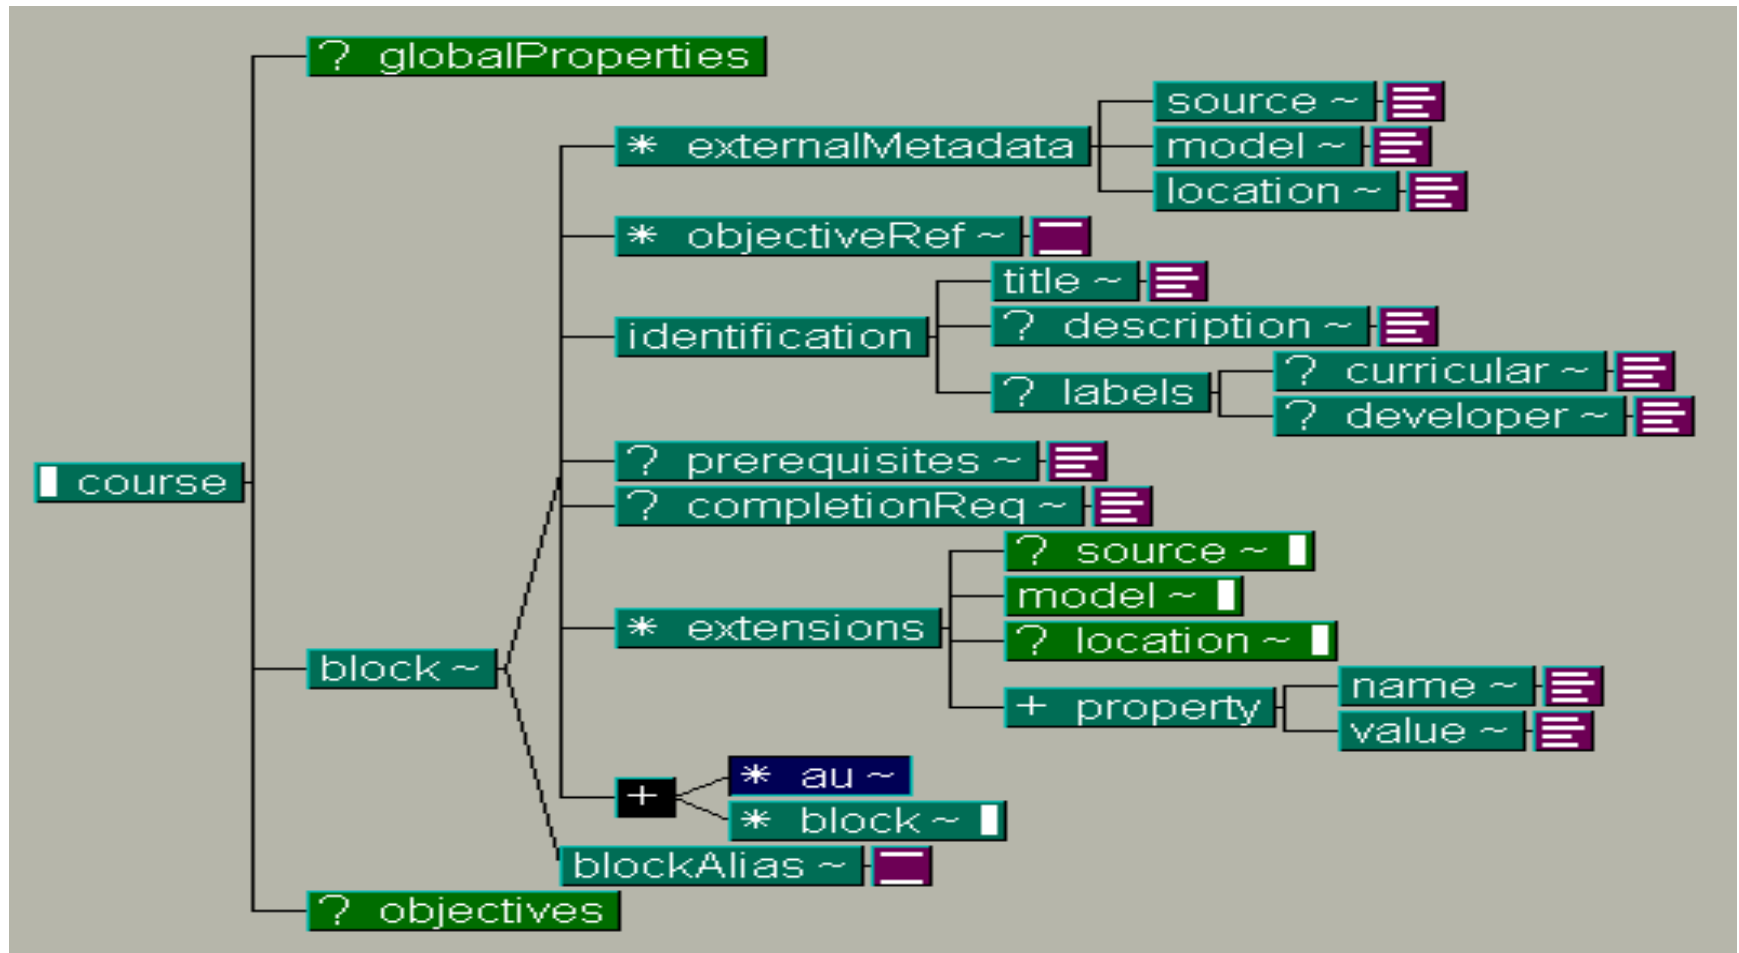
? globalProperties

* externalMetadata

source ~

model ~

location ~

* objectiveRef ~

title ~

identification

? description ~

? labels

? curricular ~

? developer ~

course

? prerequisites ~

? completionReq ~

? source ~

model ~

* extensions

? location ~

block ~

+ property

name ~

value ~

* au ~

+

* block ~

blockAlias ~

? objectives